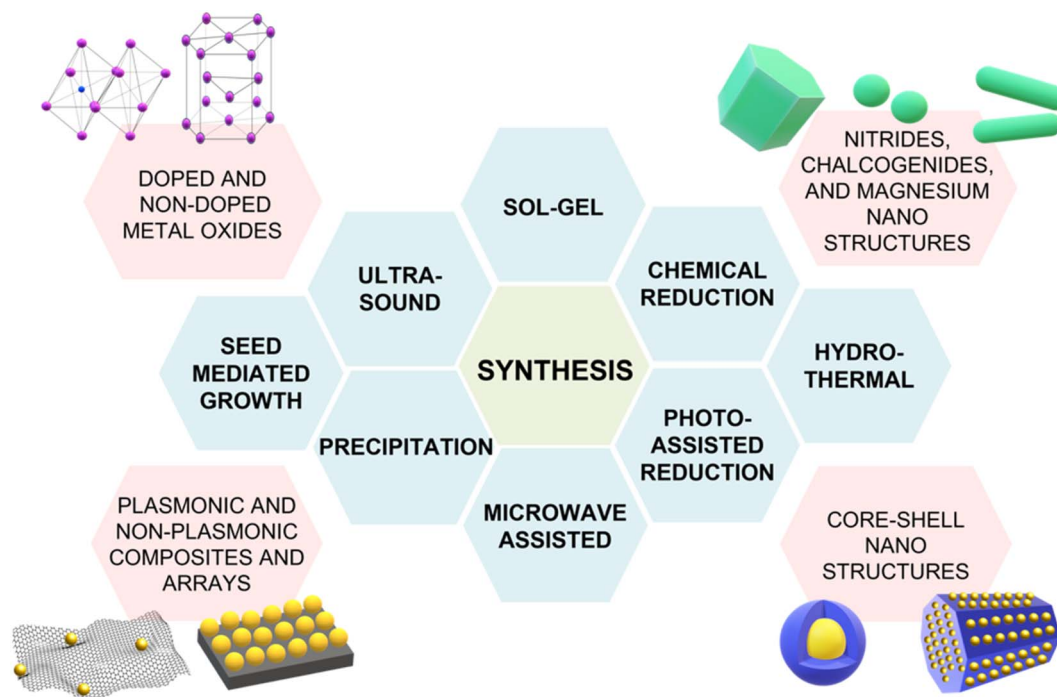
DOPED AND NON-DOPED METAL OXIDES

NITRIDES, CHALCOGENIDES, AND MAGNESIUM NANO STRUCTURES

SOL-GEL

ULTRA-SOUND

CHEMICAL REDUCTION

SEED MEDIATED GROWTH

SYNTHESIS

HYDRO-THERMAL

PRECIPITATION

PHOTO-ASSISTED REDUCTION

MICROWAVE ASSISTED

PLASMONIC AND NON-PLASMONIC COMPOSITES AND ARRAYS

CORE-SHELL NANO STRUCTURES